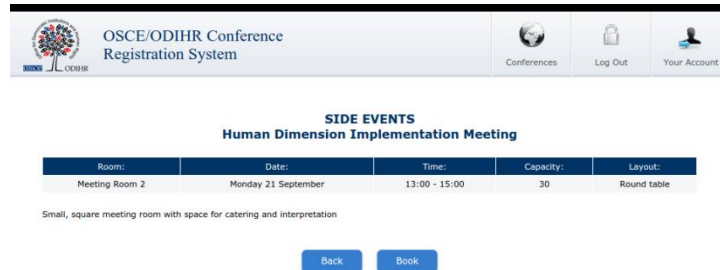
OSCE ODIHR

OSCE/ODIHR Conference Registration System

Conferences Log Out Your Account

SIDE EVENTS
Human Dimension Implementation Meeting

| Room: | Date: | Time: | Capacity: | Layout: |
|---|---|---|---|---|
| Meeting Room 2 | Monday 21 September | 13:00 - 15:00 | 30 | Round table |

Small, square meeting room with space for catering and interpretation

Back Book